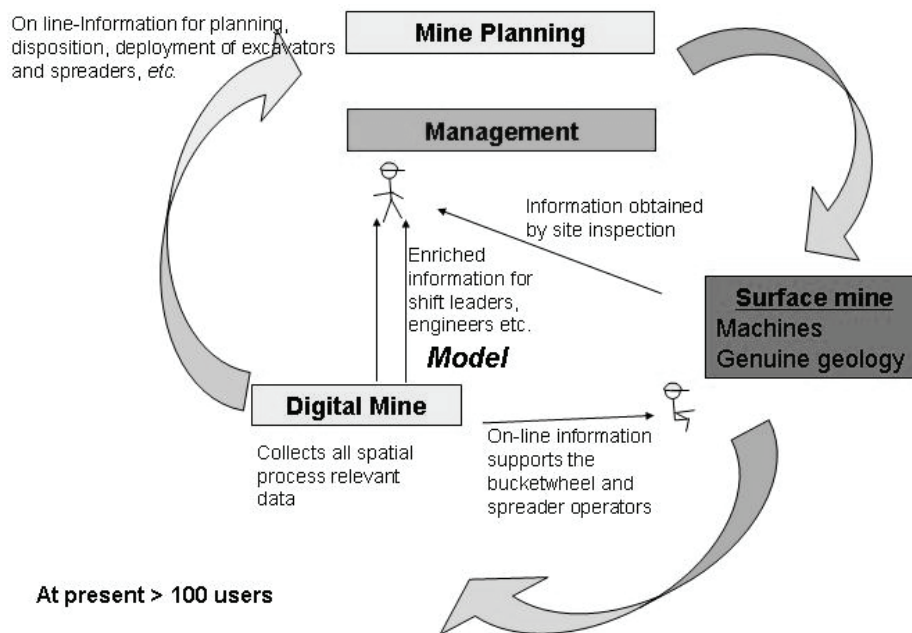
On line-Information for planning, disposition, deployment of excavators and spreaders, *etc.*

Mine Planning

Management

Information obtained by site inspection

Enriched information for shift leaders, engineers etc.

Surface mine
Machines
Genuine geology

Model

Digital Mine

Collects all spatial process relevant data

On-line information supports the bucketwheel and spreader operators

At present > 100 users